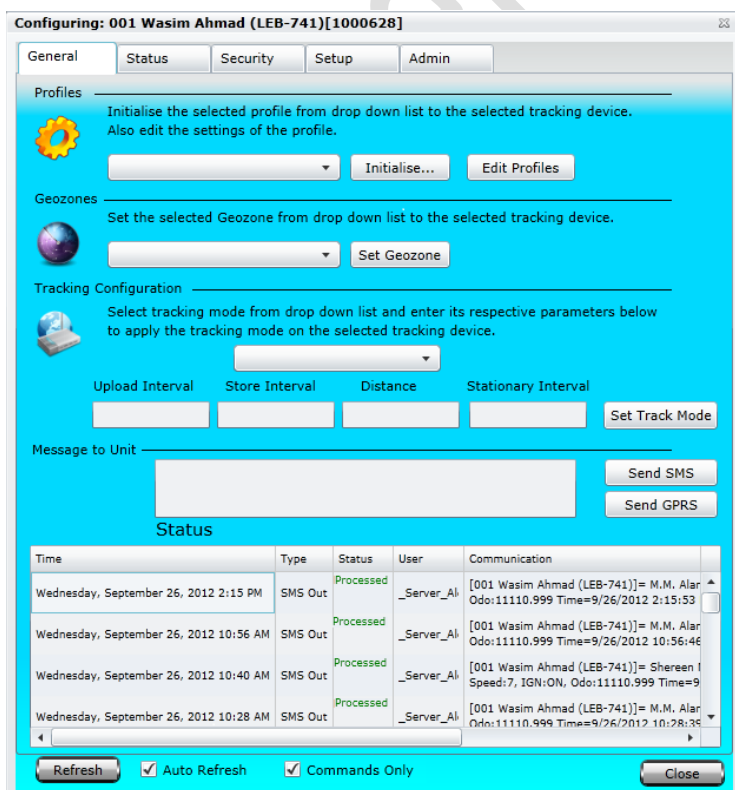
Configuring: 001 Wasim Ahmad (LEB-741)[1000628]

General | Status | Security | Setup | Admin

Profiles

Initialise the selected profile from drop down list to the selected tracking device. Also edit the settings of the profile.

Initialise... | Edit Profiles

Geozones

Set the selected Geozone from drop down list to the selected tracking device.

Set Geozone

Tracking Configuration

Select tracking mode from drop down list and enter its respective parameters below to apply the tracking mode on the selected tracking device.

Upload Interval | Store Interval | Distance | Stationary Interval

Set Track Mode

Message to Unit

Send SMS

Send GPRS

Status

| Time | Type | Status | User | Communication |
|---|---|---|---|---|
| Wednesday, September 26, 2012 2:15 PM | SMS Out | Processed | _Server_Al | [001 Wasim Ahmad (LEB-741)]= M.M. Alar Odo:11110.999 Time=9/26/2012 2:15:53 |
| Wednesday, September 26, 2012 10:56 AM | SMS Out | Processed | _Server_Al | [001 Wasim Ahmad (LEB-741)]= M.M. Alar Odo:11110.999 Time=9/26/2012 10:56:46 |
| Wednesday, September 26, 2012 10:40 AM | SMS Out | Processed | _Server_Al | [001 Wasim Ahmad (LEB-741)]= Shereen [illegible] Speed:7, IGN:ON, Odo:11110.999 Time=9 |
| Wednesday, September 26, 2012 10:28 AM | SMS Out | Processed | _Server_Al | [001 Wasim Ahmad (LEB-741)]= M.M. Alar Odo:11110.999 Time=9/26/2012 10:28:39 |

Refresh | Auto Refresh | Commands Only | Close